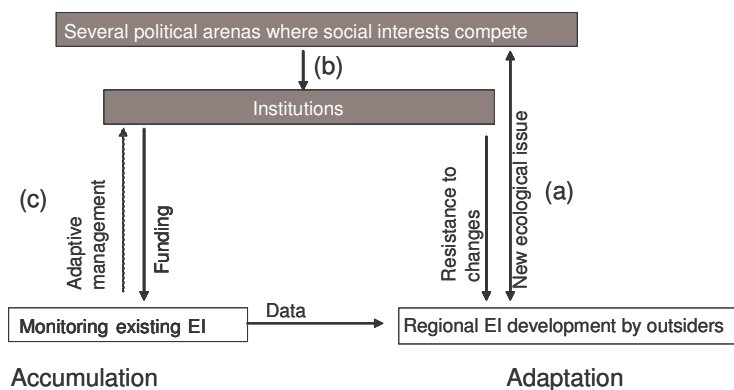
Several political arenas where social interests compete

(b)

Institutions

(c)

Adaptive management

Funding

Resistance to changes

New ecological issue

(a)

Monitoring existing EI

Data

Regional EI development by outsiders

Accumulation

Adaptation